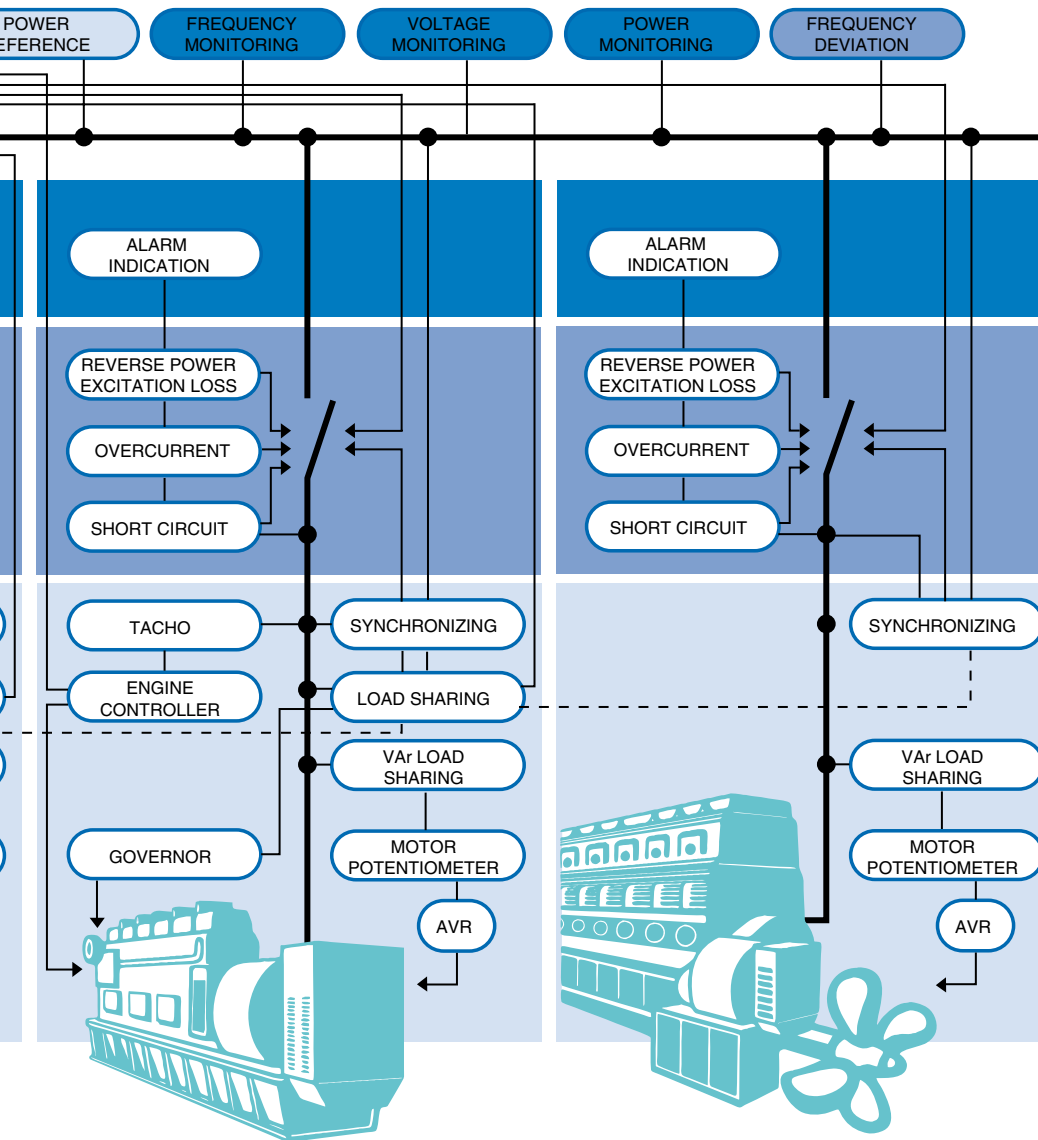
POWER
EFERENCE

FREQUENCY
MONITORING

VOLTAGE
MONITORING

POWER
MONITORING

FREQUENCY
DEVIATION

ALARM
INDICATION

REVERSE POWER
EXCITATION LOSS

OVERCURRENT

SHORT CIRCUIT

TACHO

SYNCHRONIZING

ENGINE
CONTROLLER

LOAD SHARING

VAr LOAD
SHARING

GOVERNOR

MOTOR
POTENTIOMETER

AVR

ALARM
INDICATION

REVERSE POWER
EXCITATION LOSS

OVERCURRENT

SHORT CIRCUIT

SYNCHRONIZING

VAr LOAD
SHARING

MOTOR
POTENTIOMETER

AVR